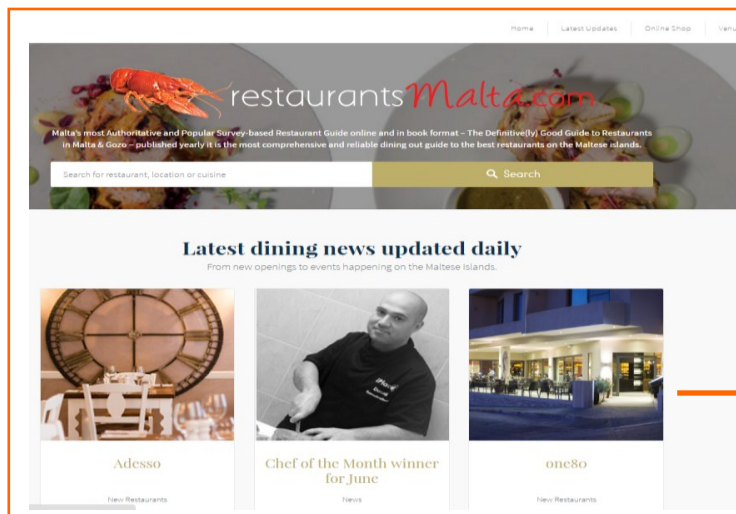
Home | Latest Updates | Online Shop | Venu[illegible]

restaurantsMalta.com

Malta's most Authoritative and Popular Survey-based Restaurant Guide online and in book format – The Definitive(ly) Good Guide to Restaurants in Malta & Gozo – published yearly it is the most comprehensive and reliable dining out guide to the best restaurants on the Maltese islands.

Search for restaurant, location or cuisine

Search

Latest dining news updated daily

From new openings to events happening on the Maltese Islands.

Adesso

New Restaurants

Chef of the Month winner for June

News

one80

New Restaurants